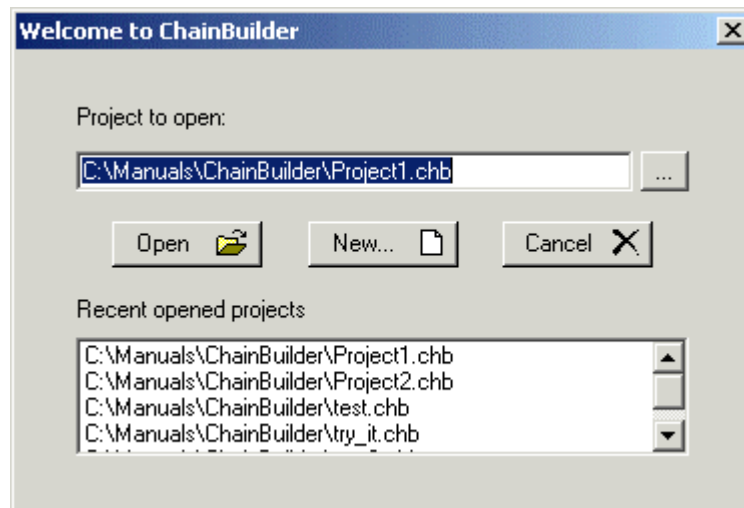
Welcome to ChainBuilder

Project to open:

C:\Manuals\ChainBuilder\Project1.chb

...

Open

New...

Cancel

Recent opened projects

C:\Manuals\ChainBuilder\Project1.chb
C:\Manuals\ChainBuilder\Project2.chb
C:\Manuals\ChainBuilder\test.chb
C:\Manuals\ChainBuilder\try_it.chb
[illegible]